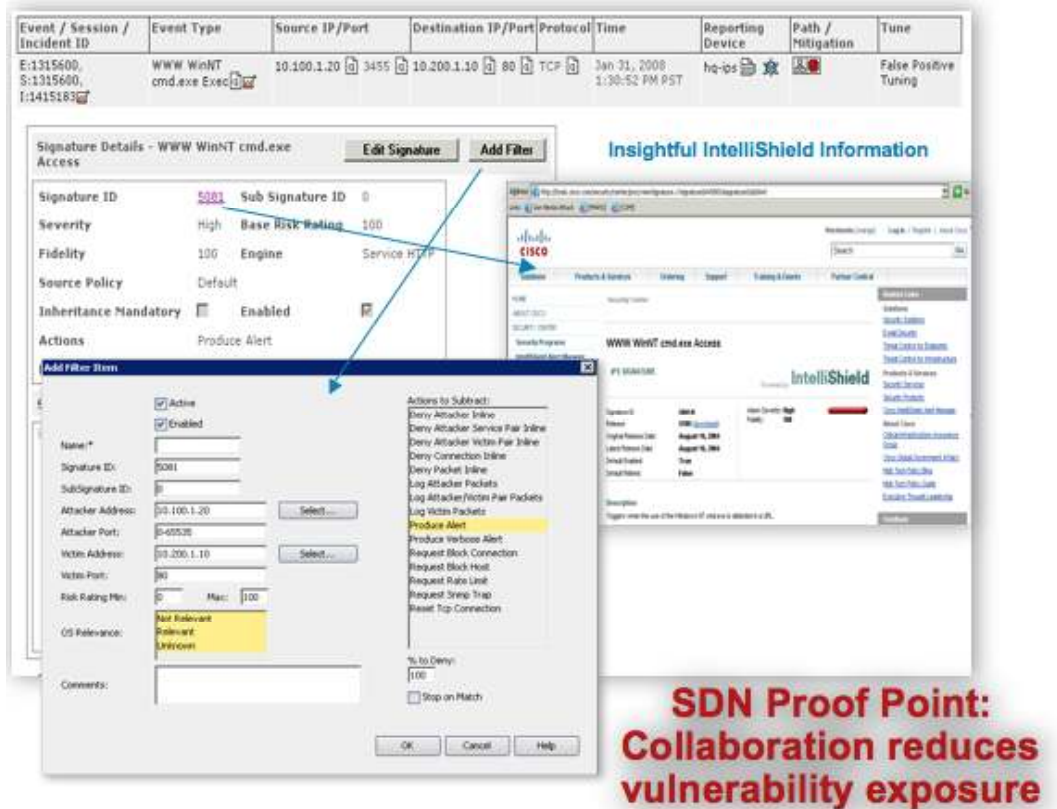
| Event / Session / Incident ID | Event Type | Source IP/Port | Destination IP/Port | Protocol | Time | Reporting Device | Path / Mitigation | Tune |
|---|---|---|---|---|---|---|---|---|
| E:1315600, S:1315600, I:1415183 | WWW WinNT cmd.exe Exec | 10.100.1.20 3455 | 10.200.1.10 80 | TCP | Jan 31, 2008 1:30:52 PM PST | hq-ips | | False Positive Tuning |

Signature Details - WWW WinNT cmd.exe Access

Edit Signature

Add Filter

| | | | |
|---|---|---|---|
| Signature ID | 5081 | Sub Signature ID | 0 |
| Severity | High | Base Risk Rating | 100 |
| Fidelity | 100 | Engine | Service HTTP |
| Source Policy | Default | | |
| Inheritance Mandatory | | Enabled | |
| Actions | Produce Alert | | |

Insightful IntelliShield Information

cisco

WWW WinNT cmd.exe Access

IntelliShield

Description

Add Filter Item

Active

Enabled

Name:*

Signature ID: 5081

SubSignature ID: 0

Attacker Address: 10.100.1.20 Select...

Attacker Port: 0-65535

Victim Address: 10.200.1.10 Select...

Victim Port: 80

Risk Rating Min: 0 Max: 100

OS Relevance: Not Relevant Relevant Unknown

Comments:

Actions to Subtract:
Deny Attacker Inline
Deny Attacker Service Pair Inline
Deny Attacker Victim Pair Inline
Deny Connection Inline
Deny Packet Inline
Log Attacker Packets
Log Attacker/Victim Pair Packets
Log Victim Packets
Produce Alert
Produce Verbose Alert
Request Block Connection
Request Block Host
Request Rate Limit
Request Snmp Trap
Reset Tcp Connection

% to Deny: 100

Stop on Match

OK Cancel Help

SDN Proof Point: Collaboration reduces vulnerability exposure